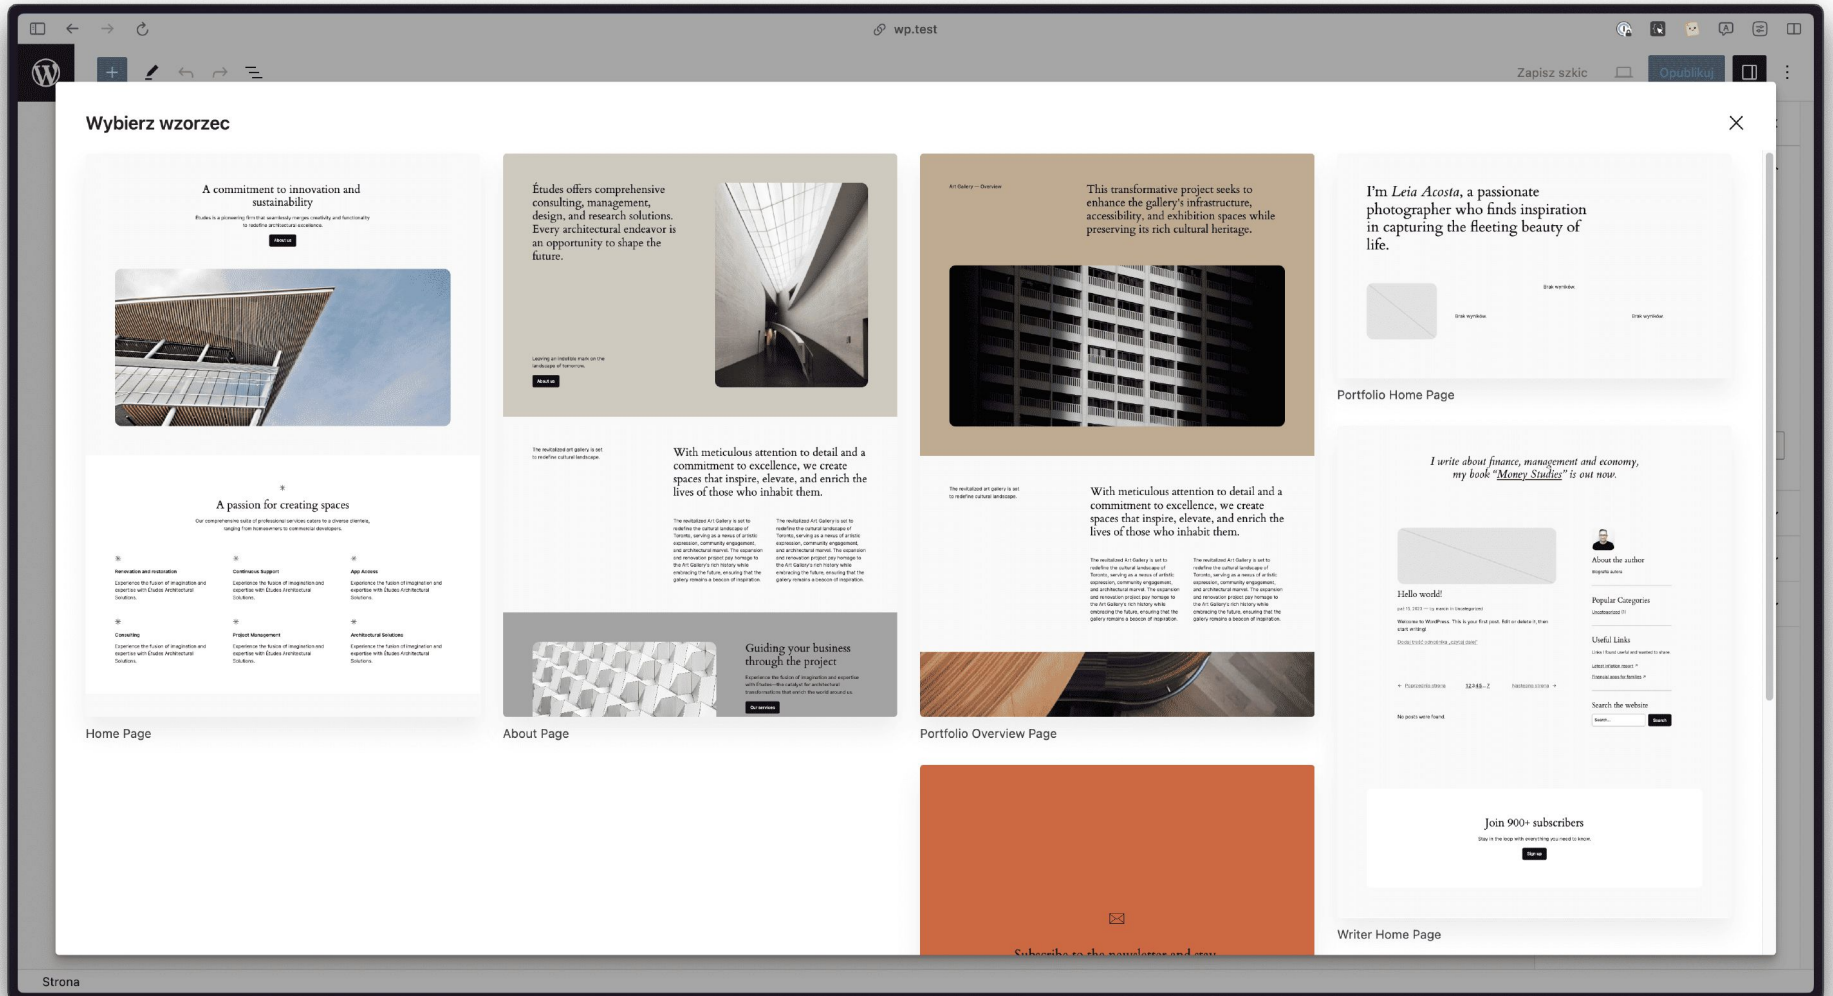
wp.test

Zapisz szkic
Opublikuj

Wybierz wzorzec

A commitment to innovation and sustainability

Études is a pioneering firm that seamlessly merges creativity and functionality to redefine architectural excellence.

About us

A passion for creating spaces

Our comprehensive suite of professional services caters to a diverse clientele, ranging from homeowners to commercial developers.

Renovation and restoration
Continuous Support
App Access
Consulting
Project Management
Architectural Solutions

Home Page

Études offers comprehensive consulting, management, design, and research solutions. Every architectural endeavor is an opportunity to shape the future.

About us

The revitalized art gallery is set to redefine cultural landscape.

With meticulous attention to detail and a commitment to excellence, we create spaces that inspire, elevate, and enrich the lives of those who inhabit them.

Guiding your business through the project

Our services

About Page

Art Gallery — Overview

This transformative project seeks to enhance the gallery's infrastructure, accessibility, and exhibition spaces while preserving its rich cultural heritage.

The revitalized art gallery is set to redefine cultural landscape.

With meticulous attention to detail and a commitment to excellence, we create spaces that inspire, elevate, and enrich the lives of those who inhabit them.

Portfolio Overview Page

Subscribe to the newsletter and stay

I'm Leia Acosta, a passionate photographer who finds inspiration in capturing the fleeting beauty of life.

Brak wyników
Brak wyników
Brak wyników

Portfolio Home Page

I write about finance, management and economy, my book "Money Studies" is out now.

Hello world!

About the author
Popular Categories
Useful Links
Search the website
Search

No posts were found.

Join 900+ subscribers

Sign up

Writer Home Page

Strona